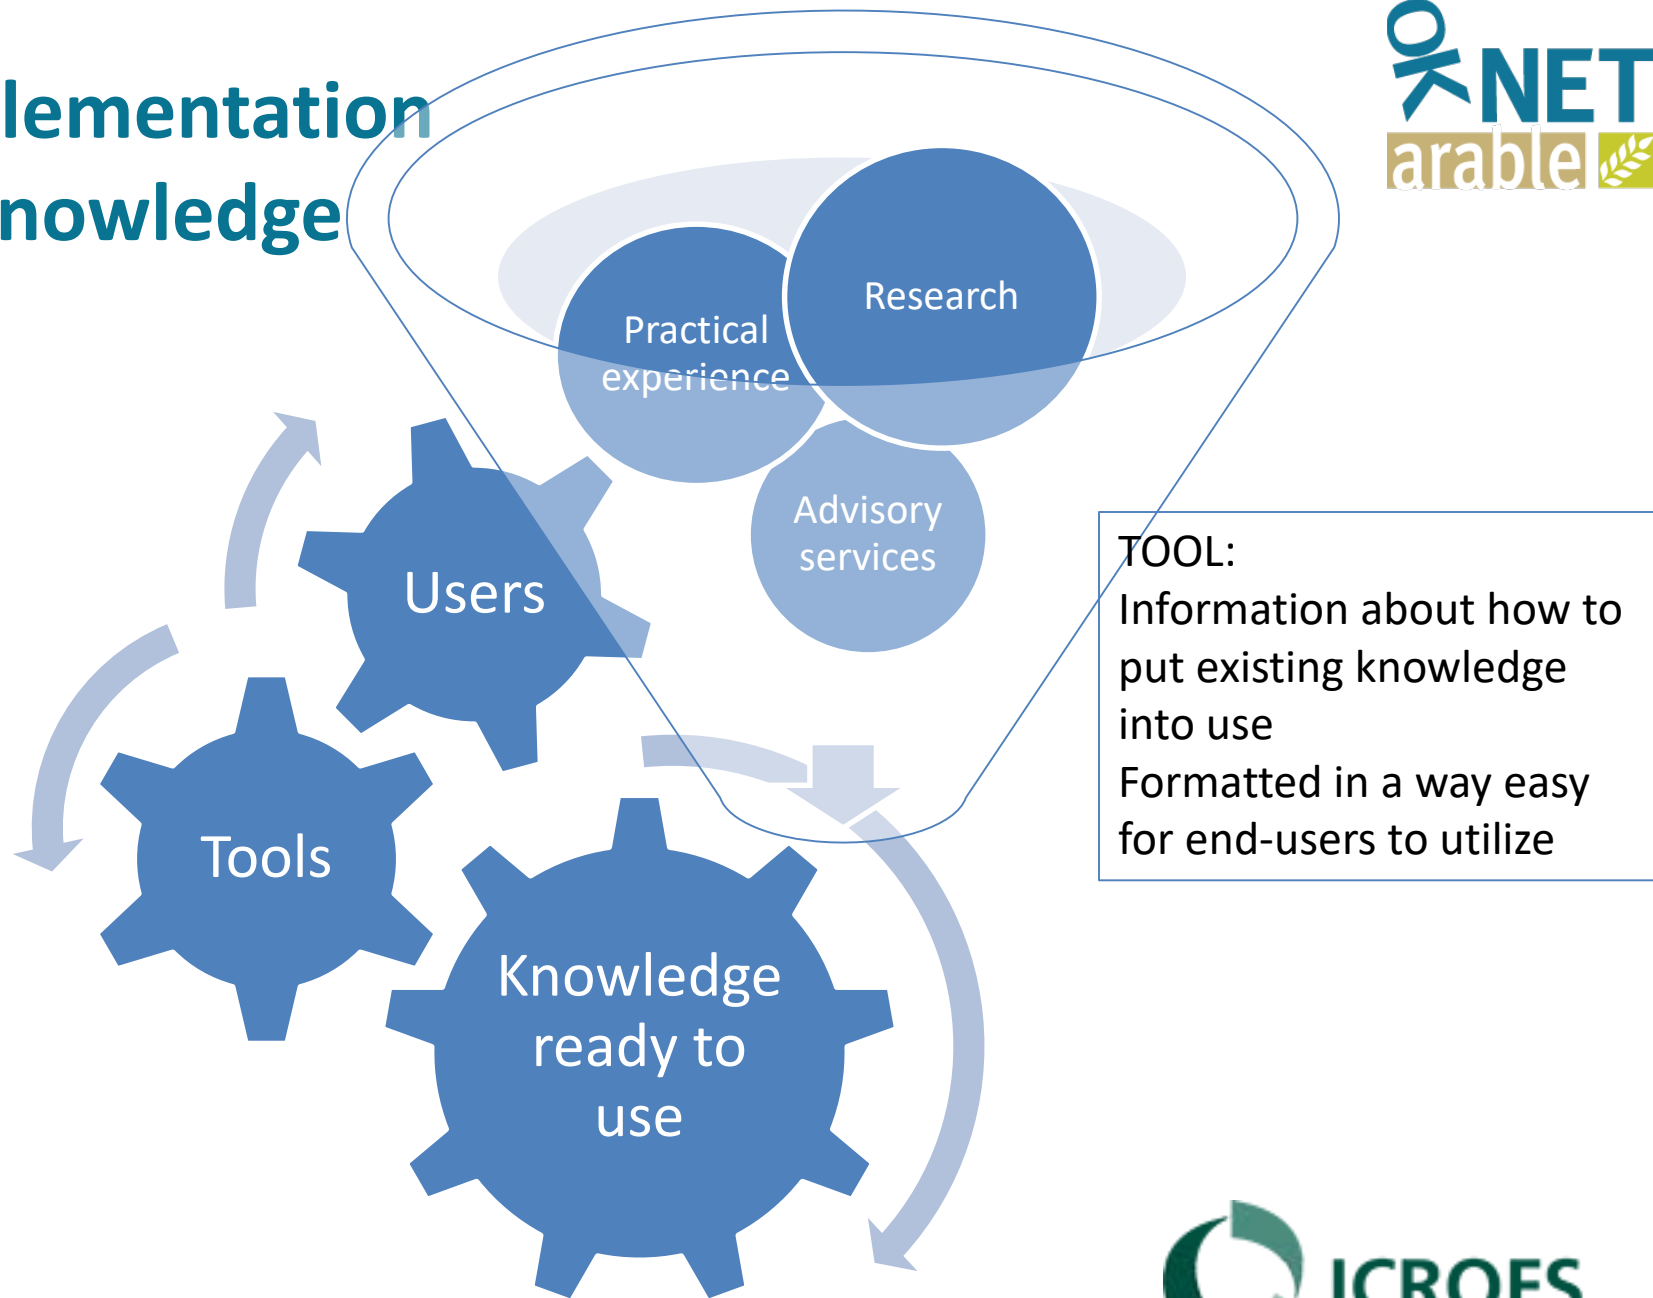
lementation
nowledge

OK NET arable

Research

Practical experience

Advisory services

Users

Tools

Knowledge ready to use

TOOL:
Information about how to put existing knowledge into use
Formatted in a way easy for end-users to utilize

ICROFS